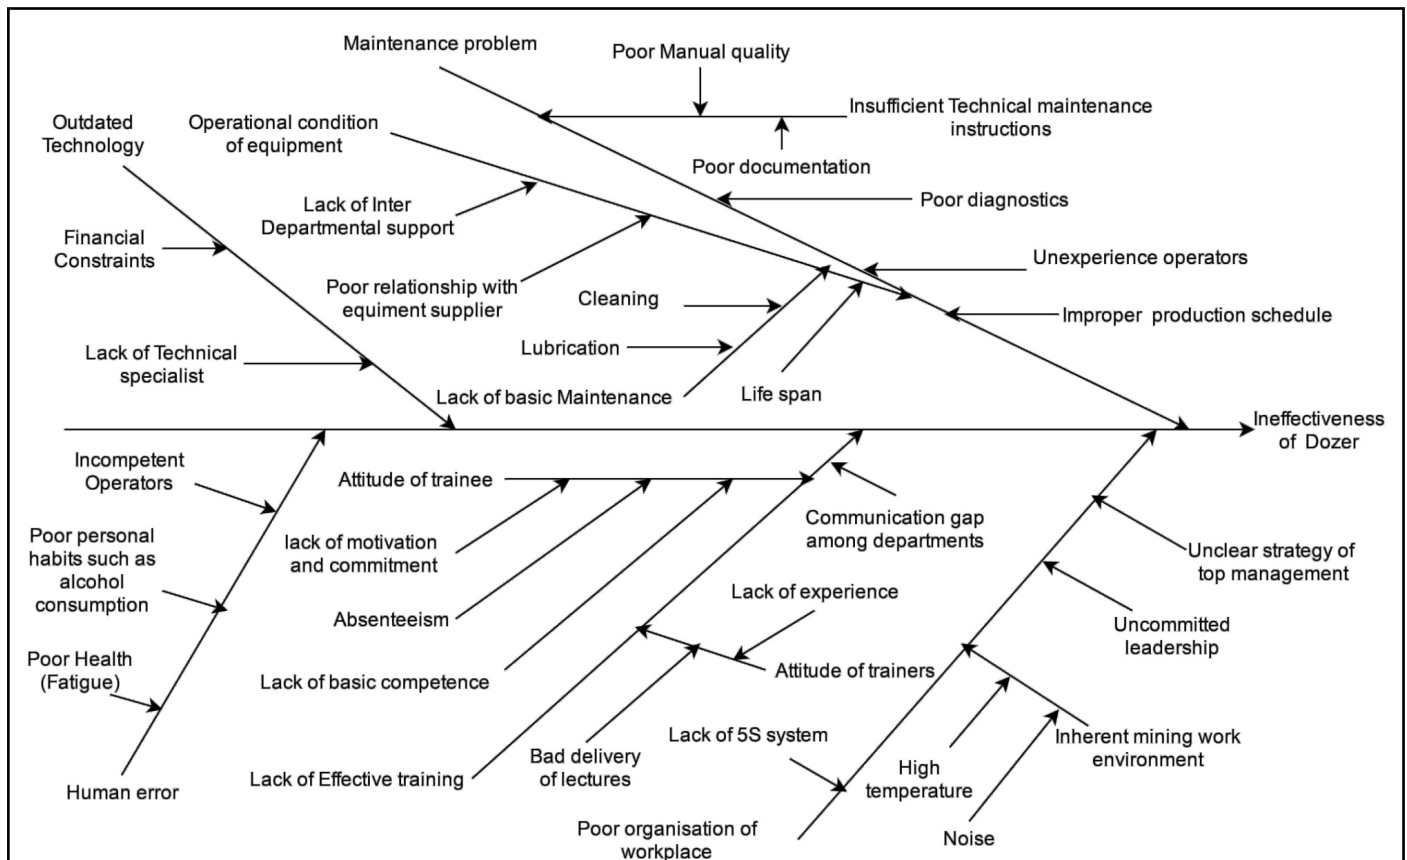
Maintenance problem

Poor Manual quality

Insufficient Technical maintenance instructions

Outdated Technology

Operational condition of equipment

Poor documentation

Poor diagnostics

Lack of Inter Departmental support

Financial Constraints

Poor relationship with equiment supplier

Unexperience operators

Cleaning

Improper production schedule

Lubrication

Lack of Technical specialist

Lack of basic Maintenance

Life span

Ineffectiveness of Dozer

Incompetent Operators

Attitude of trainee

Communication gap among departments

Poor personal habits such as alcohol consumption

lack of motivation and commitment

Unclear strategy of top management

Absenteeism

Lack of experience

Uncommitted leadership

Poor Health (Fatigue)

Lack of basic competence

Attitude of trainers

Lack of 5S system

Inherent mining work environment

Bad delivery of lectures

High temperature

Human error

Lack of Effective training

Poor organisation of workplace

Noise